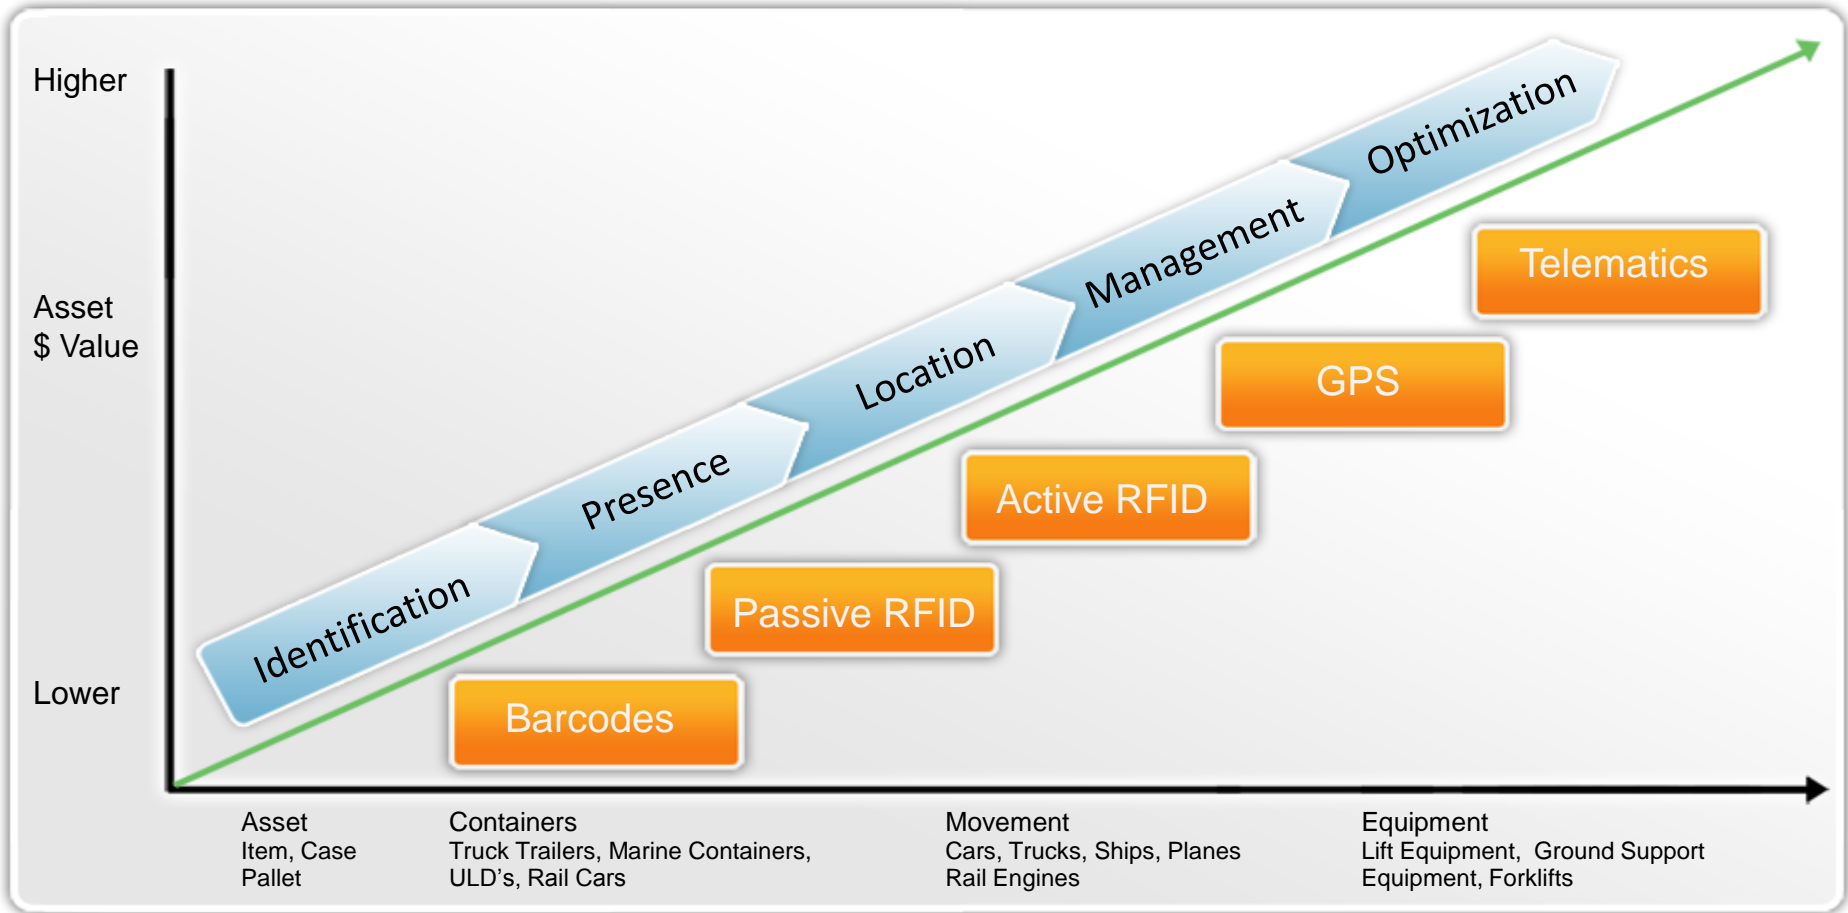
Higher

Asset
$ Value

Lower

Identification

Presence

Location

Management

Optimization

Telematics

GPS

Active RFID

Passive RFID

Barcodes

Asset
Item, Case
Pallet

Containers
Truck Trailers, Marine Containers, ULD’s, Rail Cars

Movement
Cars, Trucks, Ships, Planes
Rail Engines

Equipment
Lift Equipment, Ground Support Equipment, Forklifts